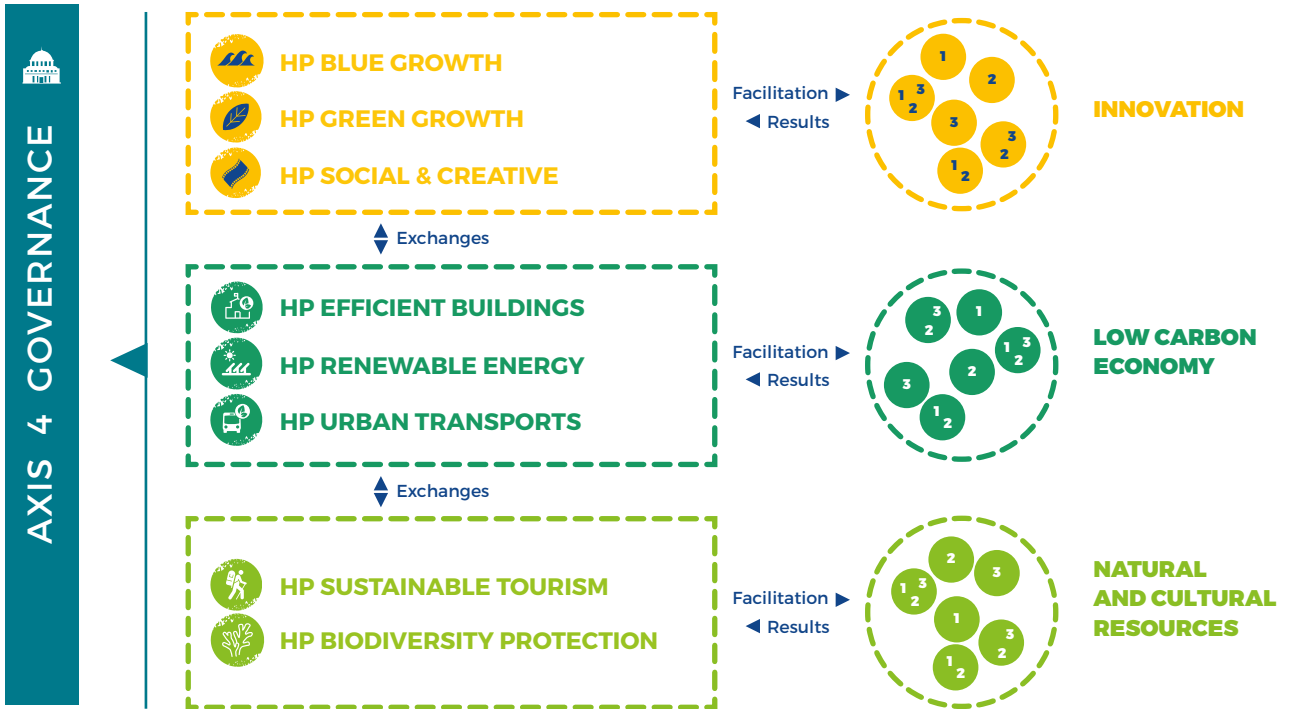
AXIS 4 GOVERNANCE

HP BLUE GROWTH
HP GREEN GROWTH
HP SOCIAL & CREATIVE

Facilitation
Results

1
1 3
2
2
3
3
2
1
2

INNOVATION

Exchanges

HP EFFICIENT BUILDINGS
HP RENEWABLE ENERGY
HP URBAN TRANSPORTS

Facilitation
Results

3
2
1
1 3
2
2
3
1
2

LOW CARBON ECONOMY

Exchanges

HP SUSTAINABLE TOURISM
HP BIODIVERSITY PROTECTION

Facilitation
Results

2
3
1 3
2
1
3
2
1
2

NATURAL AND CULTURAL RESOURCES